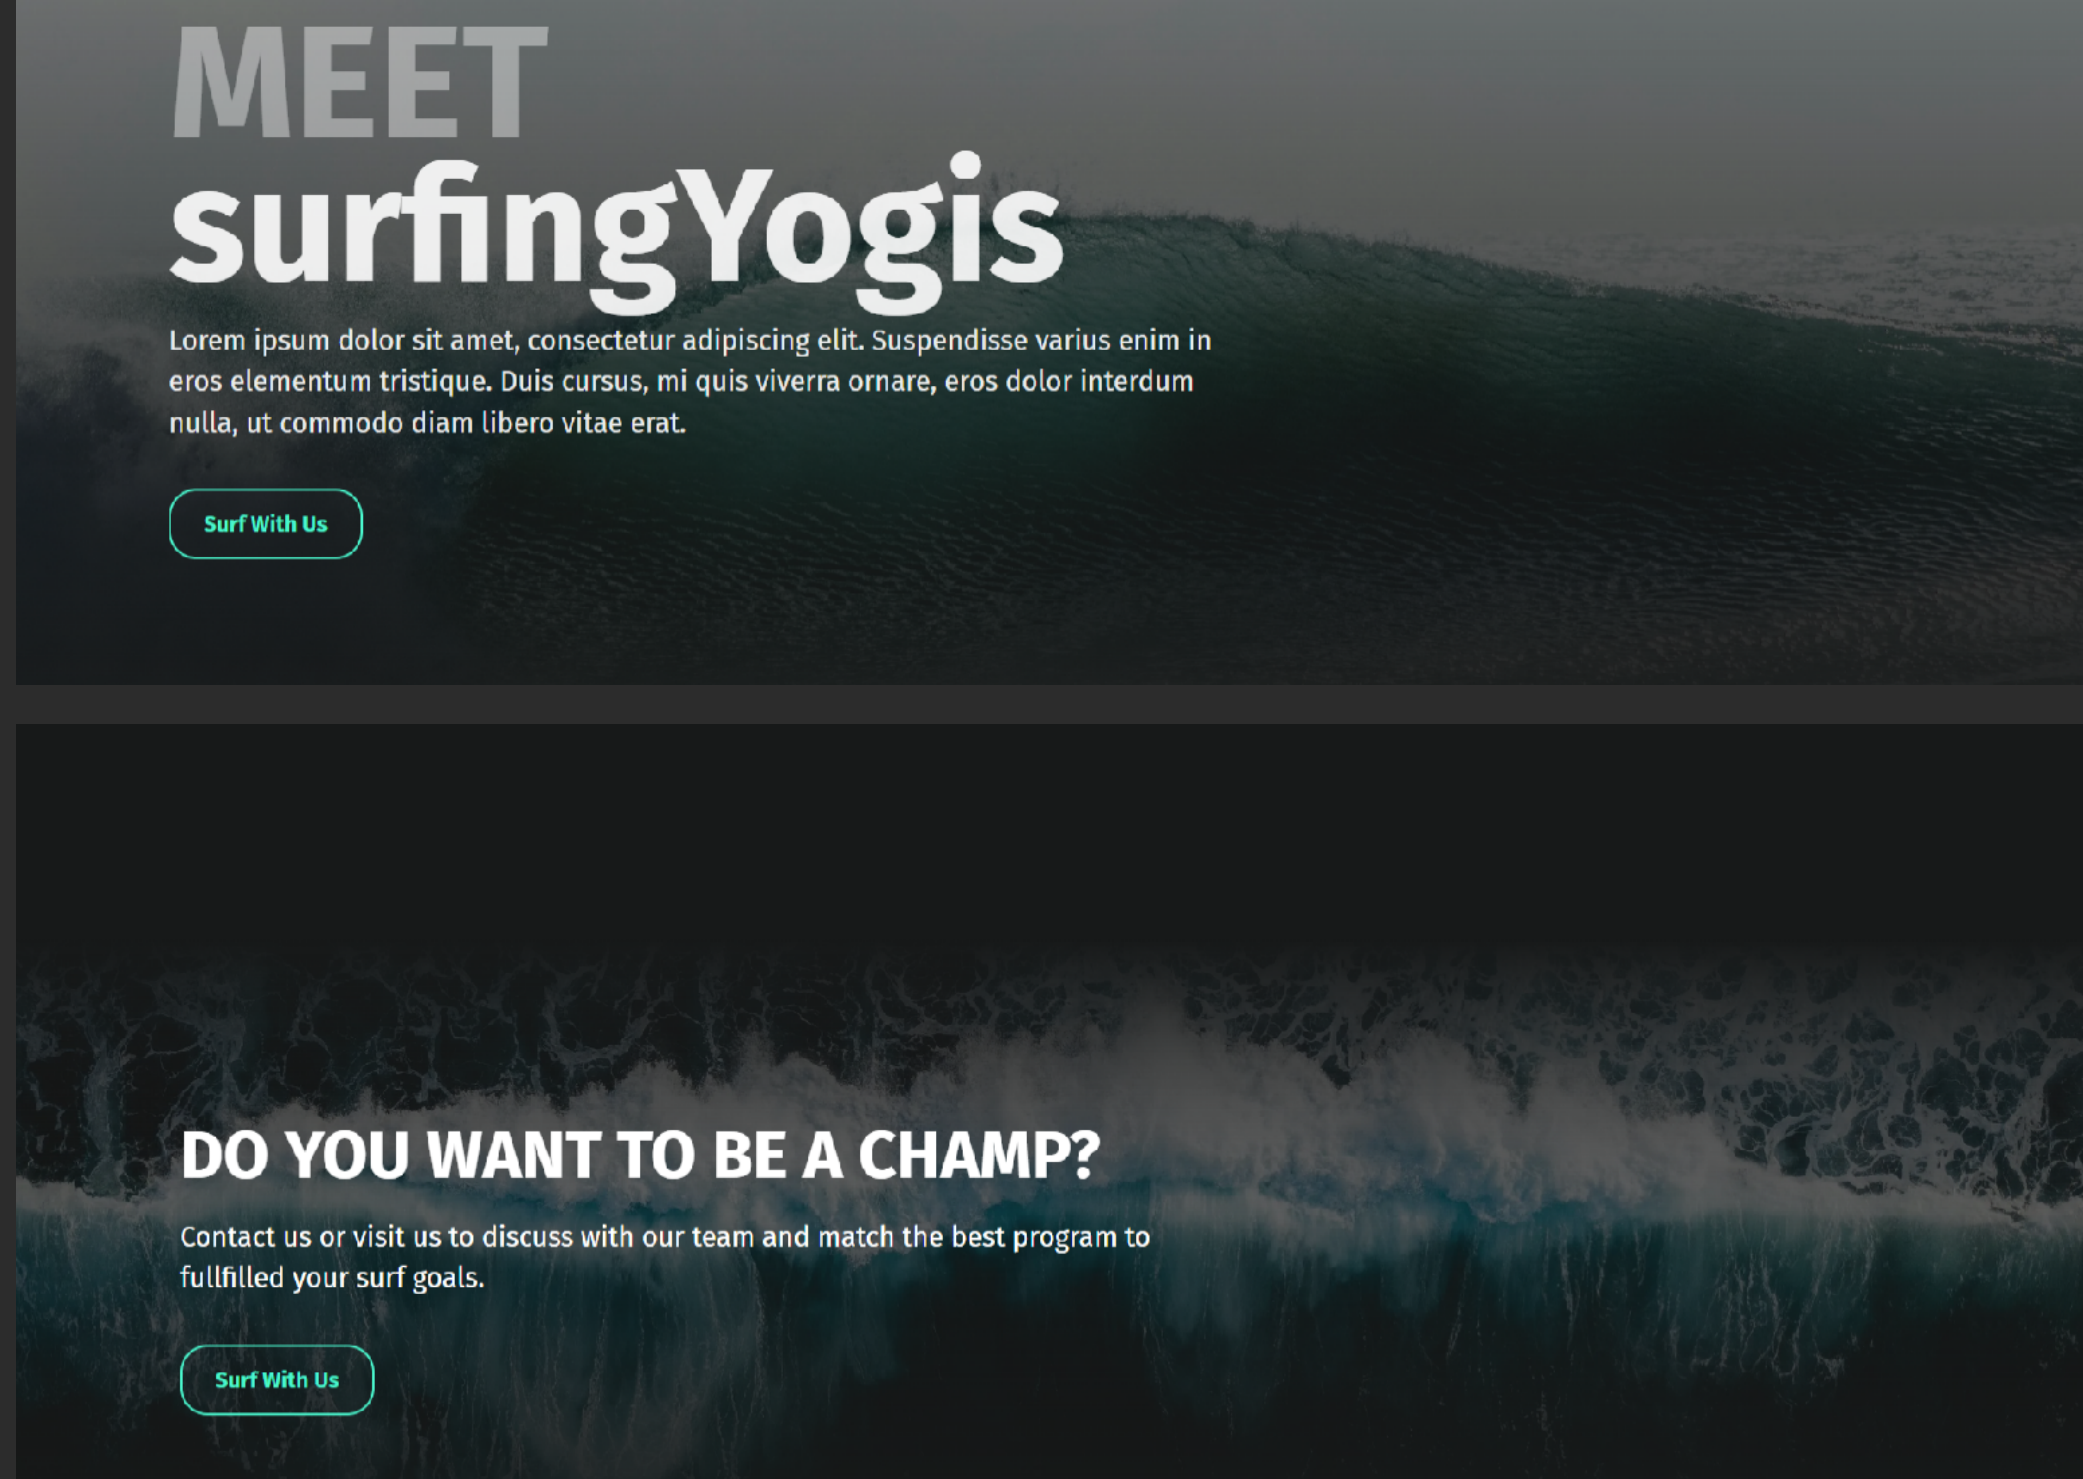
MEET
surfingYogis

Lorem ipsum dolor sit amet, consectetur adipiscing elit. Suspendisse varius enim in eros elementum tristique. Duis cursus, mi quis viverra ornare, eros dolor interdum nulla, ut commodo diam libero vitae erat.

Surf With Us

DO YOU WANT TO BE A CHAMP?

Contact us or visit us to discuss with our team and match the best program to fullfilled your surf goals.

Surf With Us